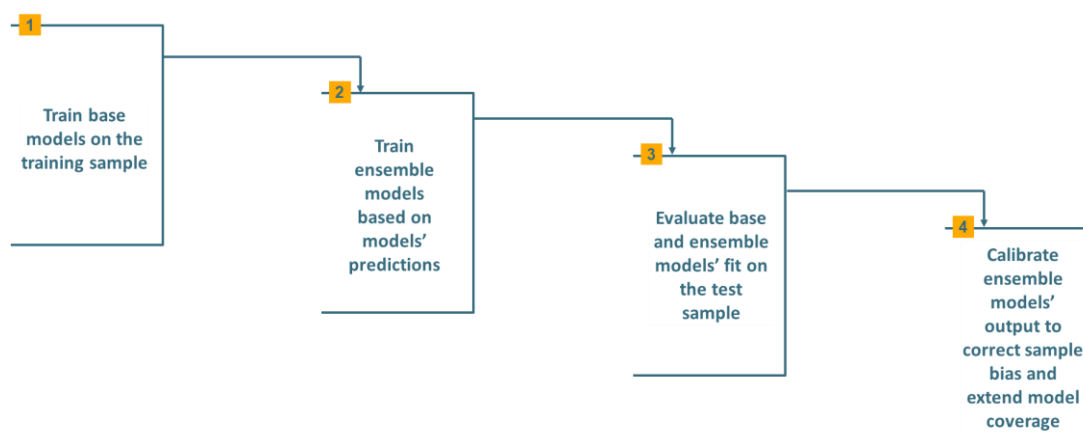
1
Train base models on the training sample

2
Train ensemble models based on models' predictions

3
Evaluate base and ensemble models' fit on the test sample

4
Calibrate ensemble models' output to correct sample bias and extend model coverage